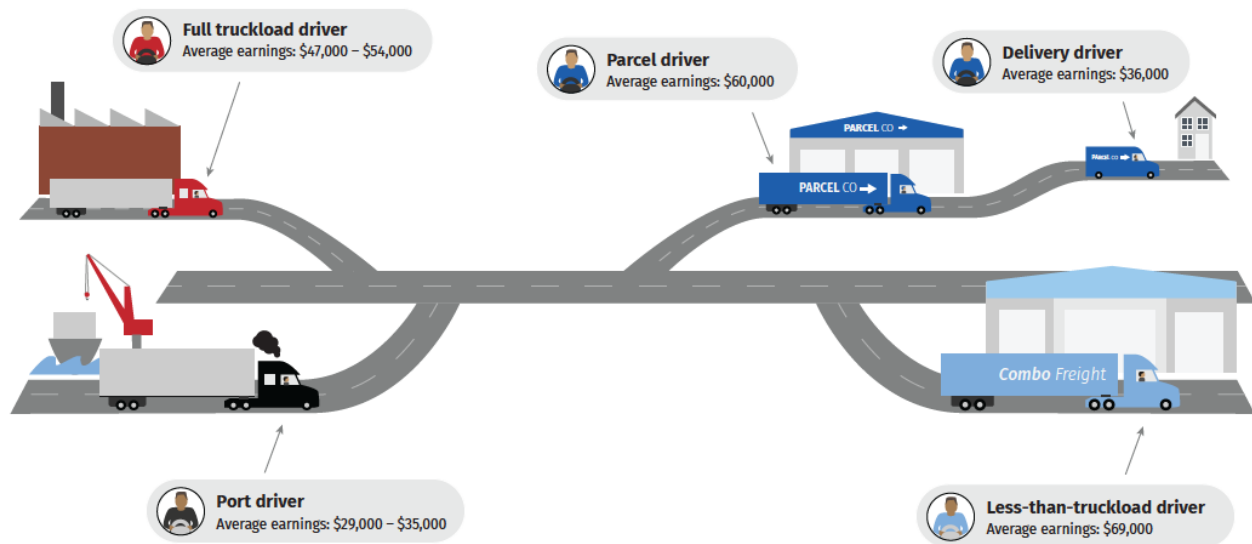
Full truckload driver
Average earnings: $47,000 – $54,000

Parcel driver
Average earnings: $60,000

Delivery driver
Average earnings: $36,000

PARCEL CO

PARCEL CO

Parcel CO

Combo Freight

Port driver
Average earnings: $29,000 – $35,000

Less-than-truckload driver
Average earnings: $69,000